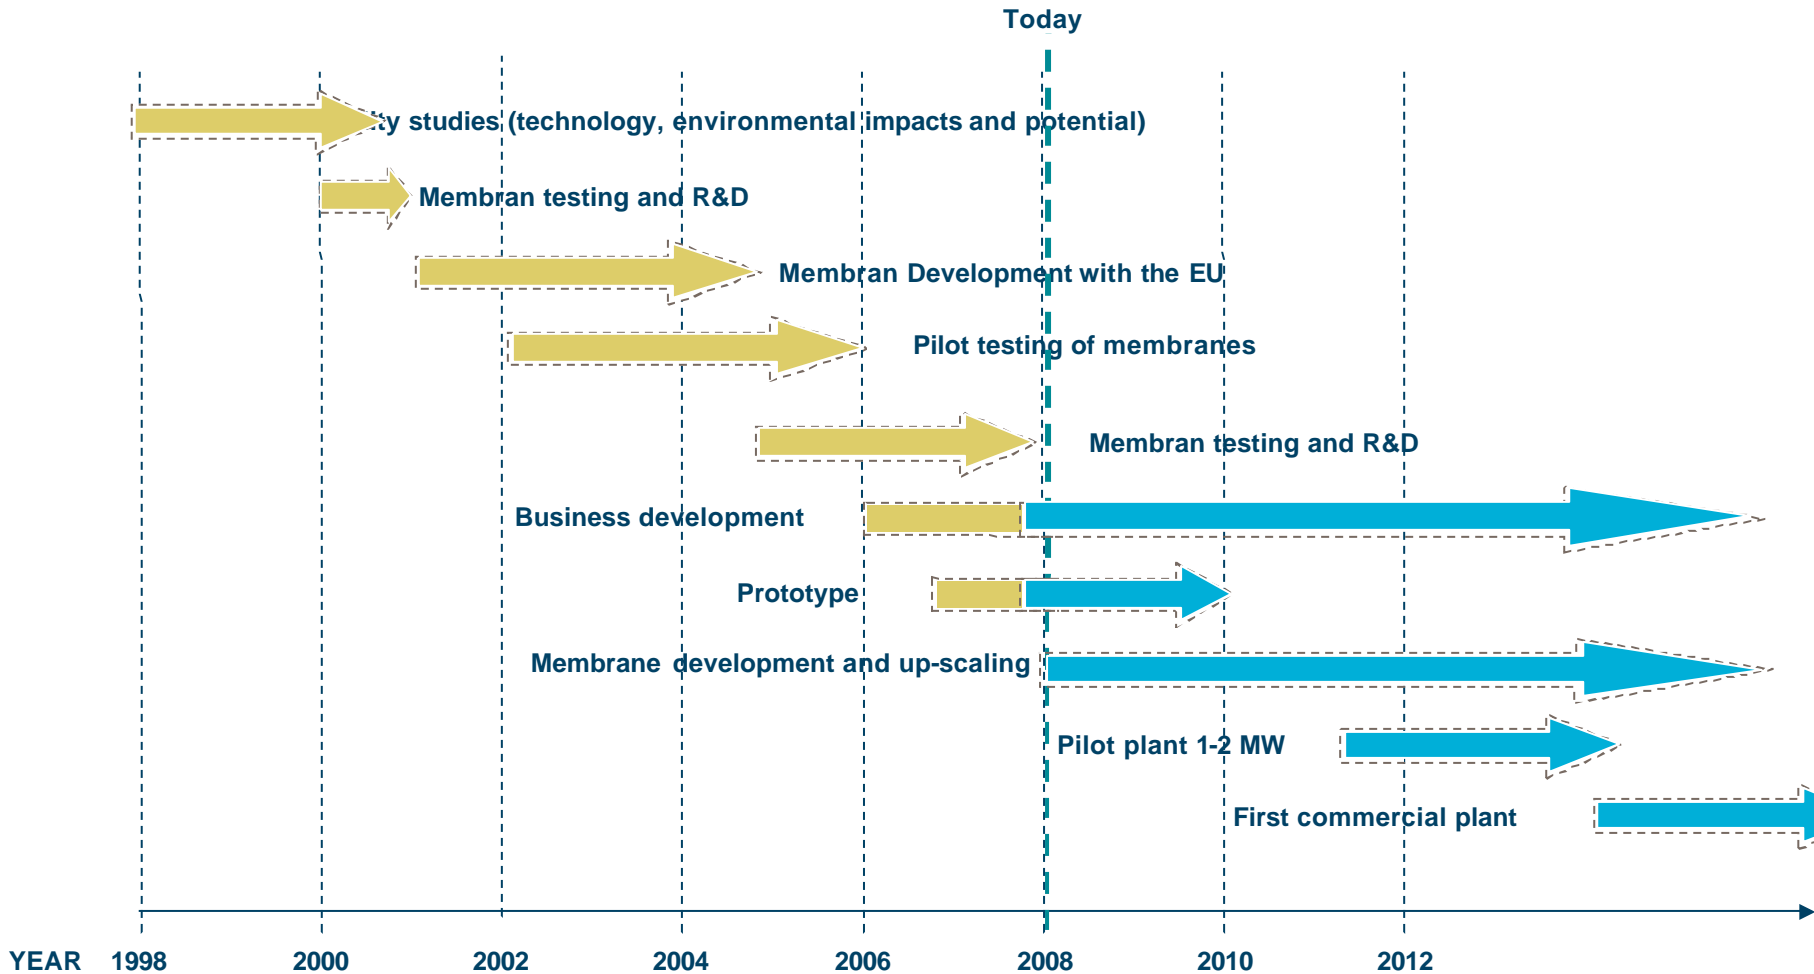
Today

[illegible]ty studies (technology, environmental impacts and potential)

Membran testing and R&D

Membran Development with the EU

Pilot testing of membranes

Membran testing and R&D

Business development

Prototype

Membrane development and up-scaling

Pilot plant 1-2 MW

First commercial plant

YEAR 1998 2000 2002 2004 2006 2008 2010 2012